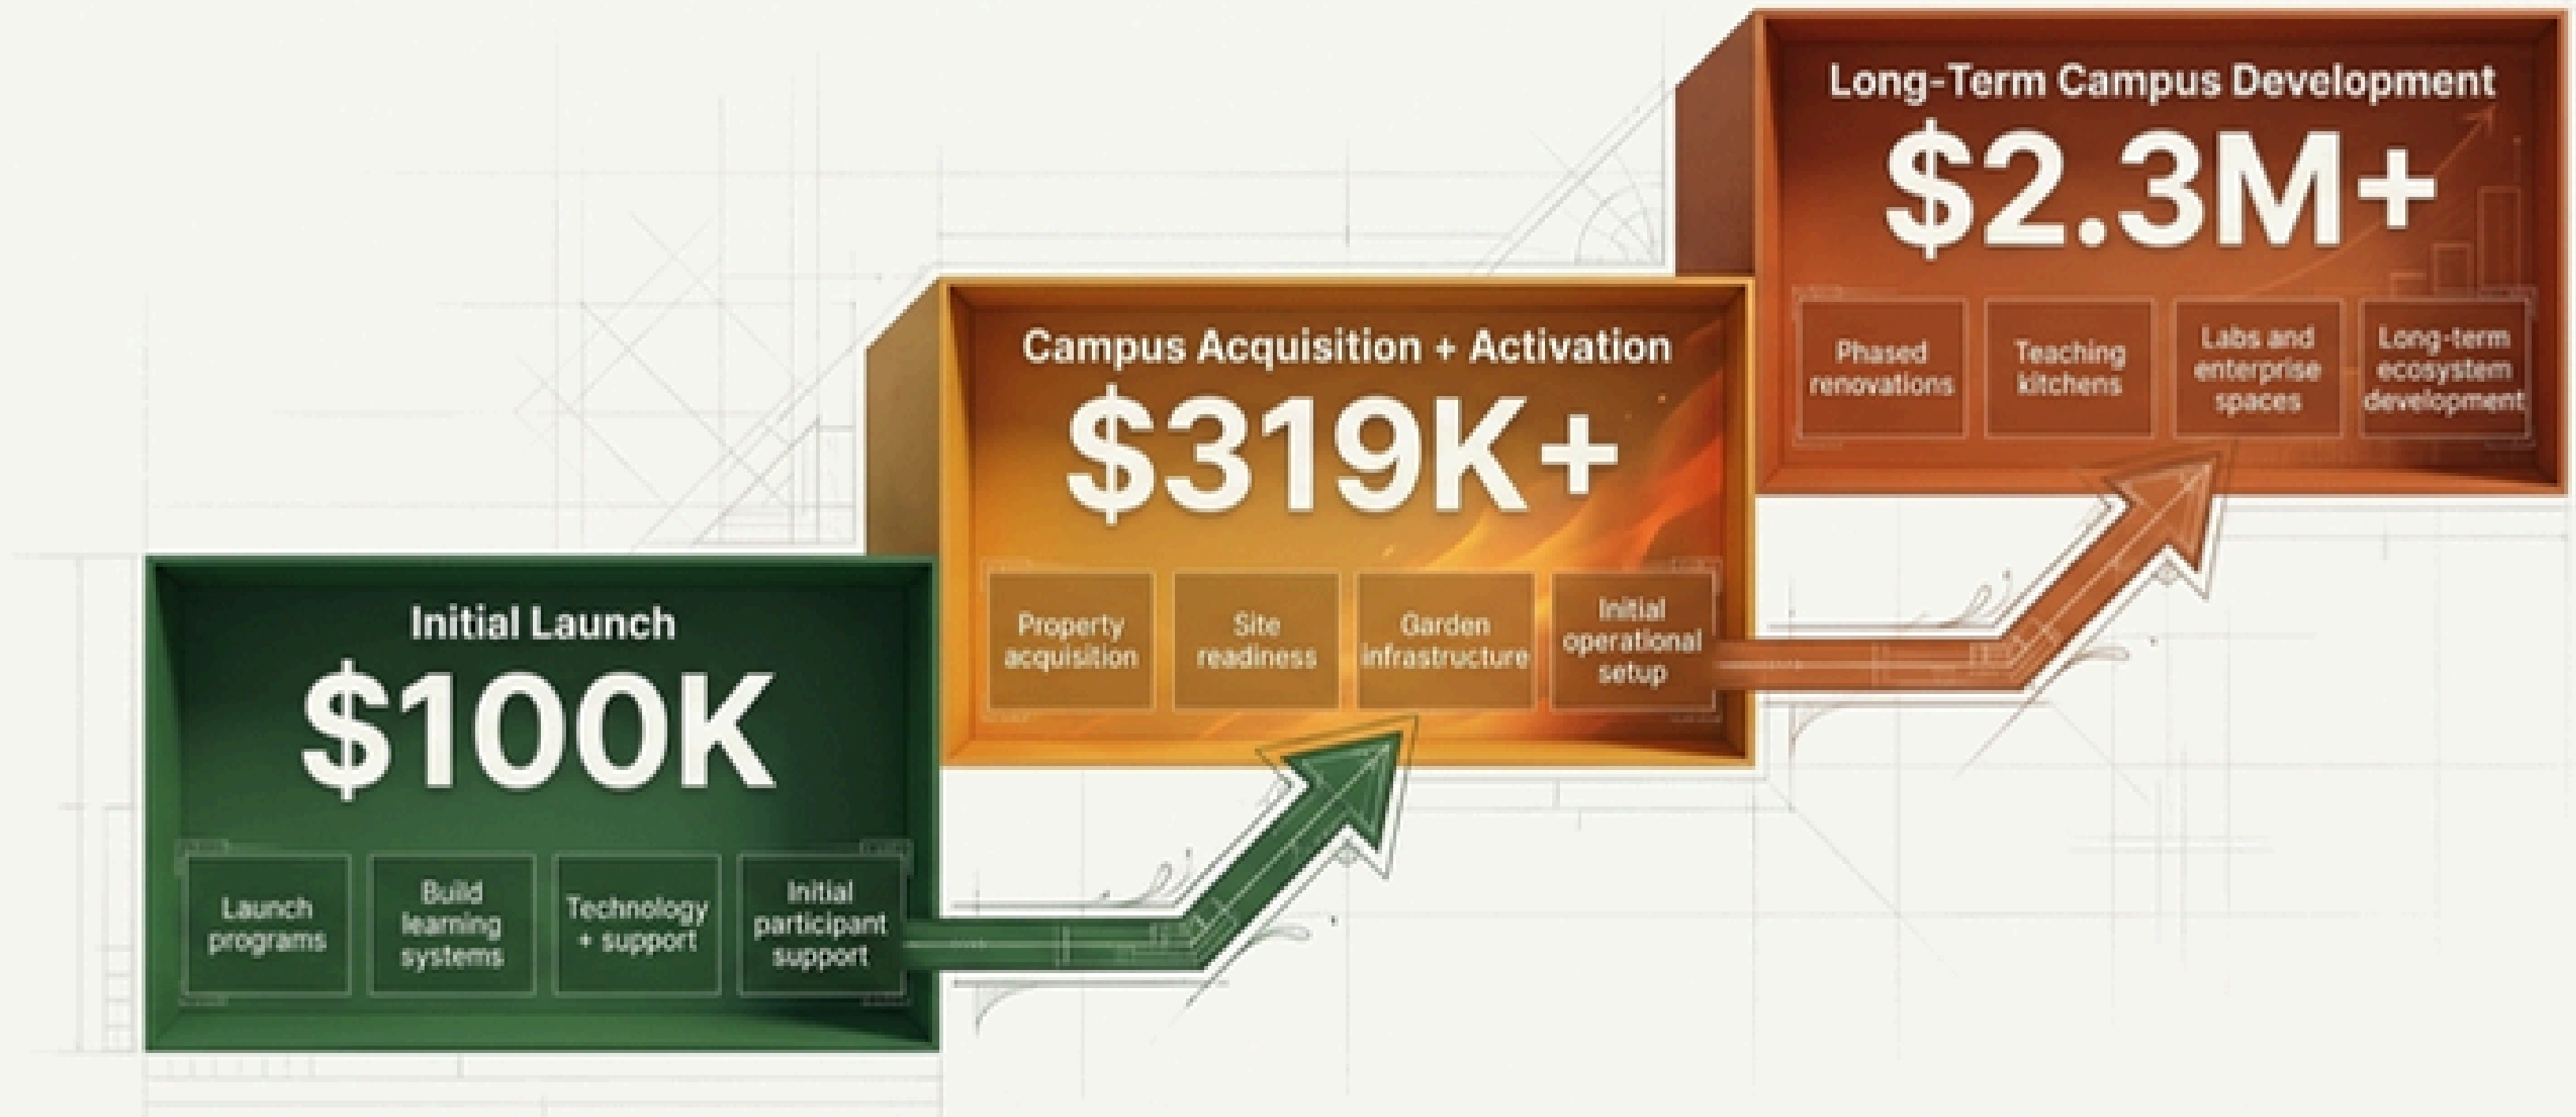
Initial Launch

$100K

Launch programs

Build learning systems

Technology + support

Initial participant support

Campus Acquisition + Activation

$319K+

Property acquisition

Site readiness

Garden infrastructure

Initial operational setup

Long-Term Campus Development

$2.3M+

Phased renovations

Teaching kitchens

Labs and enterprise spaces

Long-term ecosystem development